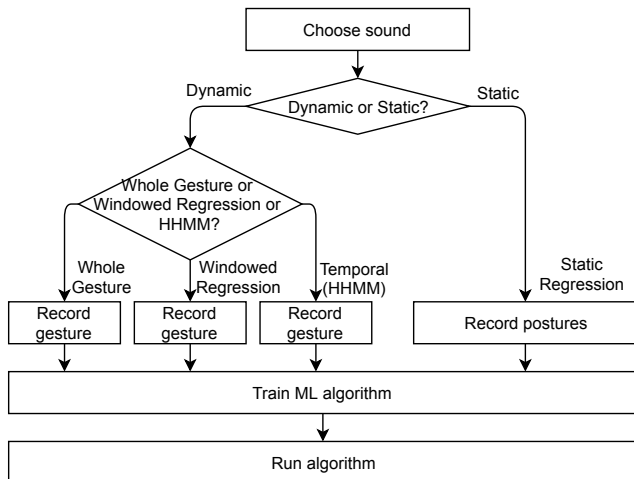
Choose sound

Dynamic

Dynamic or Static?

Static

Whole Gesture or Windowed Regression or HHMM?

Whole Gesture

Windowed Regression

Temporal (HHMM)

Static Regression

Record gesture

Record gesture

Record gesture

Record postures

Train ML algorithm

Run algorithm